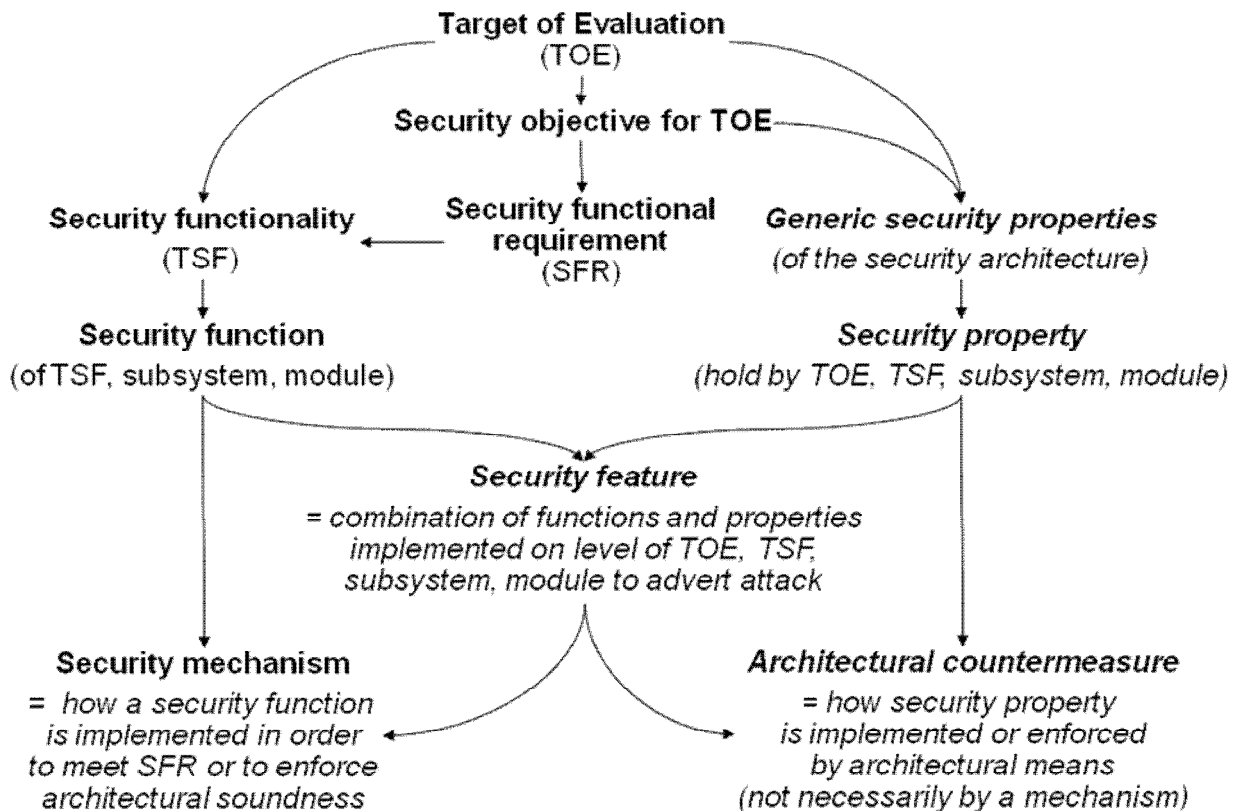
Target of Evaluation
(TOE)

Security objective for TOE

Security functionality
(TSF)

Security functional requirement
(SFR)

Generic security properties
(of the security architecture)

Security function
(of TSF, subsystem, module)

Security property
(hold by TOE, TSF, subsystem, module)

Security feature
= combination of functions and properties implemented on level of TOE, TSF, subsystem, module to advert attack

Security mechanism
= how a security function is implemented in order to meet SFR or to enforce architectural soundness

Architectural countermeasure
= how security property is implemented or enforced by architectural means (not necessarily by a mechanism)